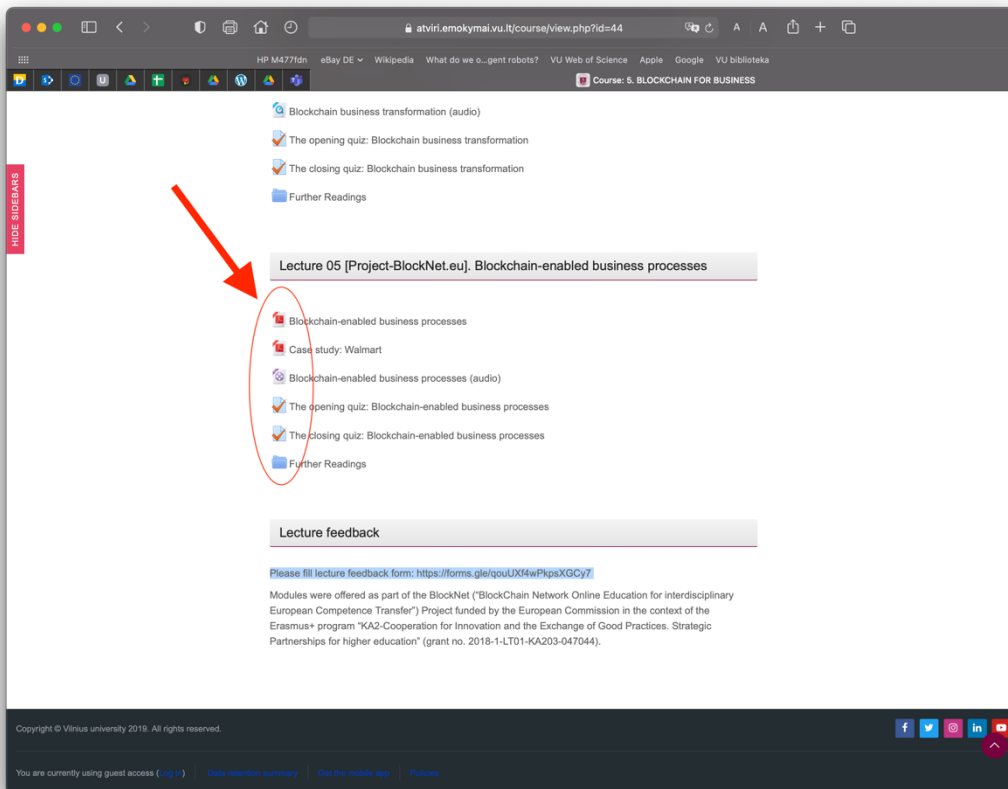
atviri.emokymai.vu.lt/course/view.php?id=44

A A

HP M477fdn eBay DE Wikipedia What do we o...gent robots? VU Web of Science Apple Google VU biblioteka

Course: 5. BLOCKCHAIN FOR BUSINESS

HIDE SIDEBARS

Blockchain business transformation (audio)

The opening quiz: Blockchain business transformation

The closing quiz: Blockchain business transformation

Further Readings

Lecture 05 [Project-BlockNet.eu]. Blockchain-enabled business processes

Blockchain-enabled business processes

Case study: Walmart

Blockchain-enabled business processes (audio)

The opening quiz: Blockchain-enabled business processes

The closing quiz: Blockchain-enabled business processes

Further Readings

Lecture feedback

Please fill lecture feedback form: https://forms.gle/qouUXf4wPkpsXGCy7

Modules were offered as part of the BlockNet ("BlockChain Network Online Education for interdisciplinary European Competence Transfer") Project funded by the European Commission in the context of the Erasmus+ program "KA2-Cooperation for Innovation and the Exchange of Good Practices. Strategic Partnerships for higher education" (grant no. 2018-1-LT01-KA203-047044).

Copyright © Vilnius university 2019. All rights reserved.

You are currently using guest access (Log in) Data retention summary Get the mobile app Policies